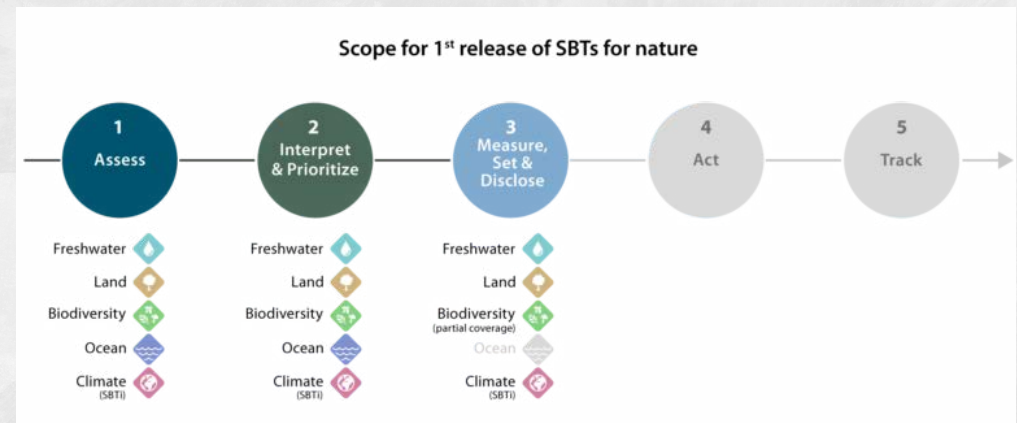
Scope for 1$^{st}$ release of SBTs for nature

1
Assess

2
Interpret & Prioritize

3
Measure, Set & Disclose

4
Act

5
Track

Freshwater
Land
Biodiversity
Ocean
Climate (SBTi)

Freshwater
Land
Biodiversity
Ocean
Climate (SBTi)

Freshwater
Land
Biodiversity (partial coverage)
Ocean
Climate (SBTi)